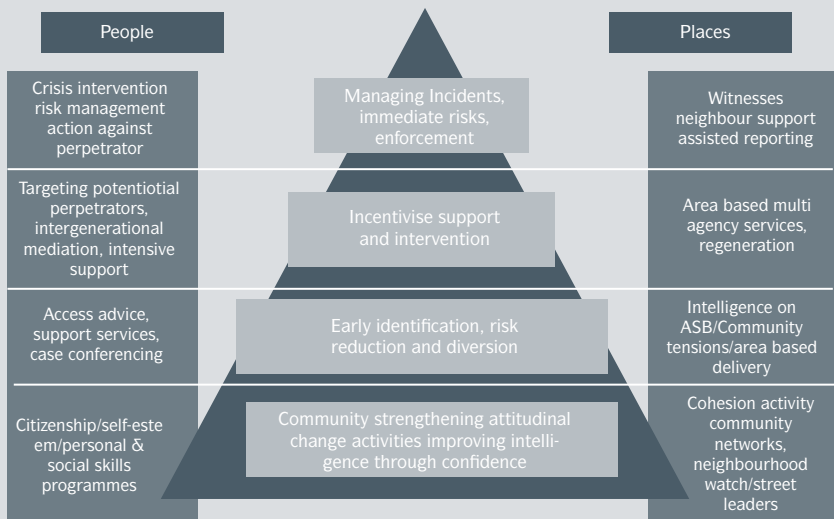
People

Places

Crisis intervention risk management action against perpetrator

Managing Incidents, immediate risks, enforcement

Witnesses neighbour support assisted reporting

Targeting potentiotial perpetrators, intergenerational mediation, intensive support

Incentivise support and intervention

Area based multi agency services, regeneration

Access advice, support services, case conferencing

Early identification, risk reduction and diversion

Intelligence on ASB/Community tensions/area based delivery

Citizenship/self-esteem/personal & social skills programmes

Community strengthening attitudinal change activities improving intelligence through confidence

Cohesion activity community networks, neighbourhood watch/street leaders